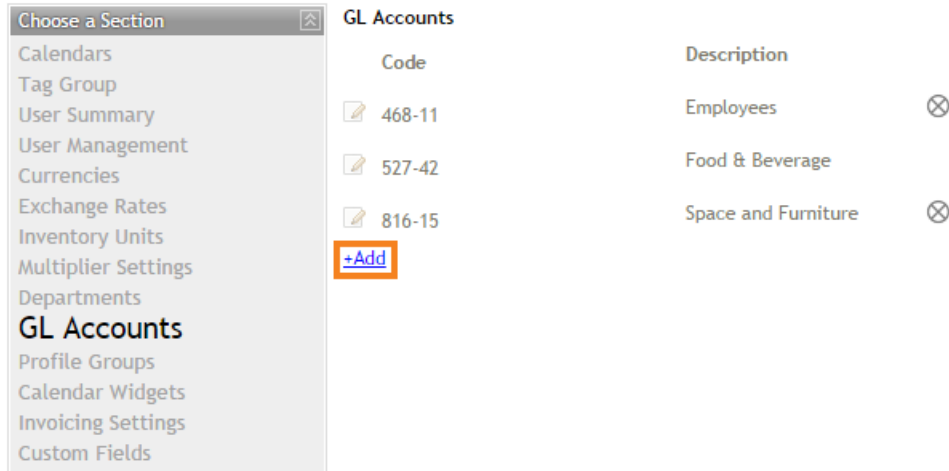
Choose a Section

Calendars
Tag Group
User Summary
User Management
Currencies
Exchange Rates
Inventory Units
Multiplier Settings
Departments
GL Accounts
Profile Groups
Calendar Widgets
Invoicing Settings
Custom Fields

GL Accounts

| Code | Description |
|---|---|
| 468-11 | Employees |
| 527-42 | Food & Beverage |
| 816-15 | Space and Furniture |

+Add